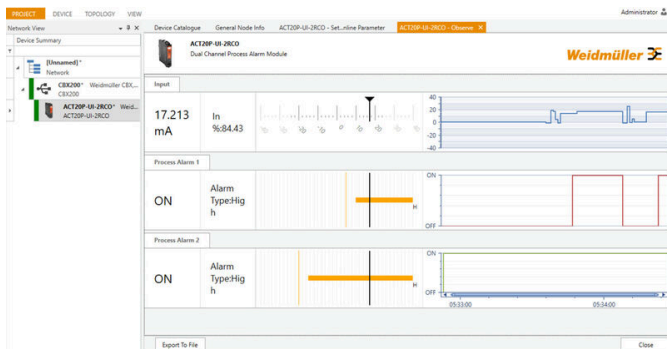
PROJECT DEVICE TOPOLOGY VIEW

Administrator

Network View

Device Summary

[Unnamed]*
Network

CBX200* Weidmüller CBX...
CBX200

ACT20P-UI-2RCO* Weid...
ACT20P-UI-2RCO

Device Catalogue General Node Info ACT20P-UI-2RCO - Set...nline Parameter ACT20P-UI-2RCO - Observe

ACT20P-UI-2RCO
Dual Channel Process Alarm Module

Weidmüller

Input

17.213 mA

In %:84.43

40
20
0
-20
-40

Process Alarm 1

ON

Alarm Type:High

H

ON

OFF

Process Alarm 2

ON

Alarm Type:High

H

ON

OFF

05:33:00

05:34:00

Export To File

Close